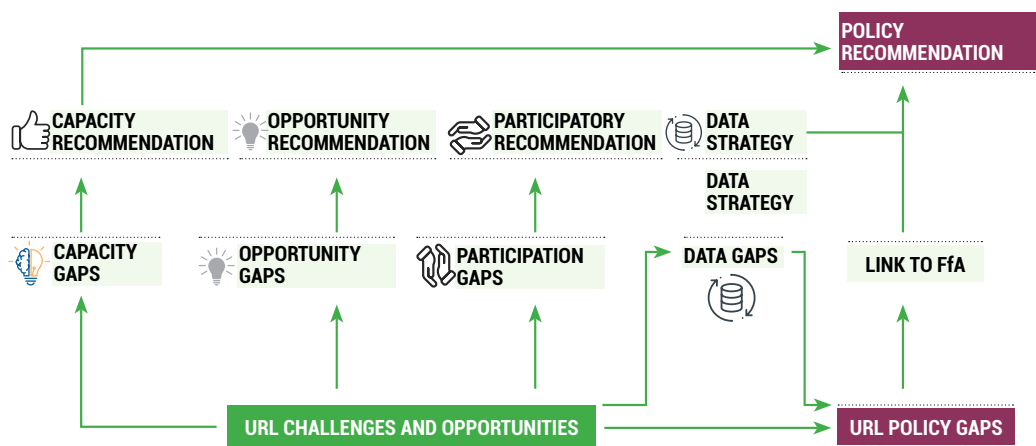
POLICY RECOMMENDATION

CAPACITY RECOMMENDATION

OPPORTUNITY RECOMMENDATION

PARTICIPATORY RECOMMENDATION

DATA STRATEGY

DATA STRATEGY

CAPACITY GAPS

OPPORTUNITY GAPS

PARTICIPATION GAPS

DATA GAPS

LINK TO FfA

URL CHALLENGES AND OPPORTUNITIES

URL POLICY GAPS